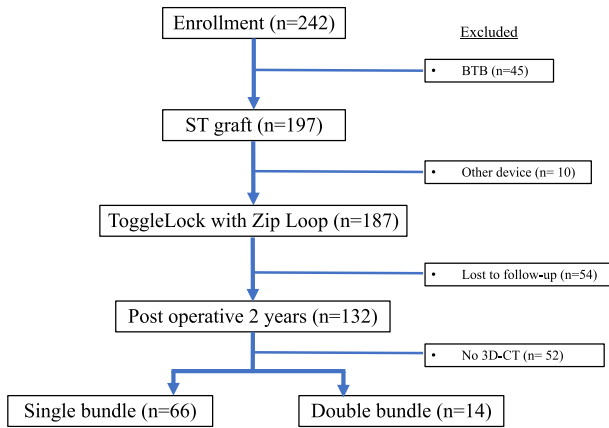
Enrollment (n=242)

Excluded

• BTB (n=45)

ST graft (n=197)

• Other device (n= 10)

ToggleLock with Zip Loop (n=187)

• Lost to follow-up (n=54)

Post operative 2 years (n=132)

• No 3D-CT (n= 52)

Single bundle (n=66)

Double bundle (n=14)